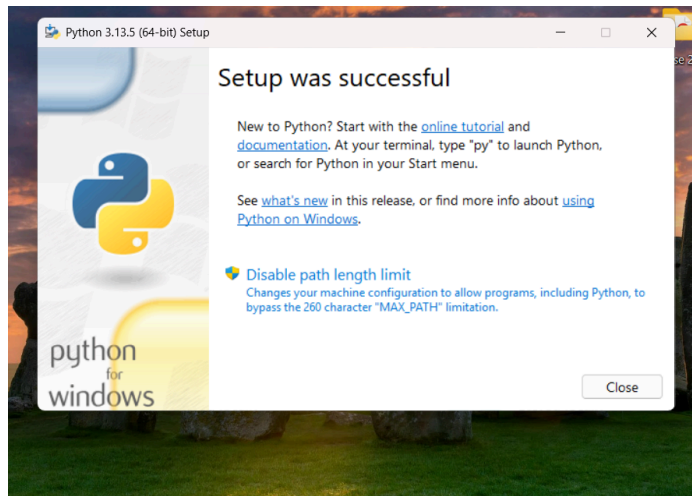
Python 3.13.5 (64-bit) Setup

Setup was successful

New to Python? Start with the online tutorial and documentation. At your terminal, type "py" to launch Python, or search for Python in your Start menu.

See what's new in this release, or find more info about using Python on Windows.

Disable path length limit
Changes your machine configuration to allow programs, including Python, to bypass the 260 character "MAX_PATH" limitation.

python for windows

Close

se 2